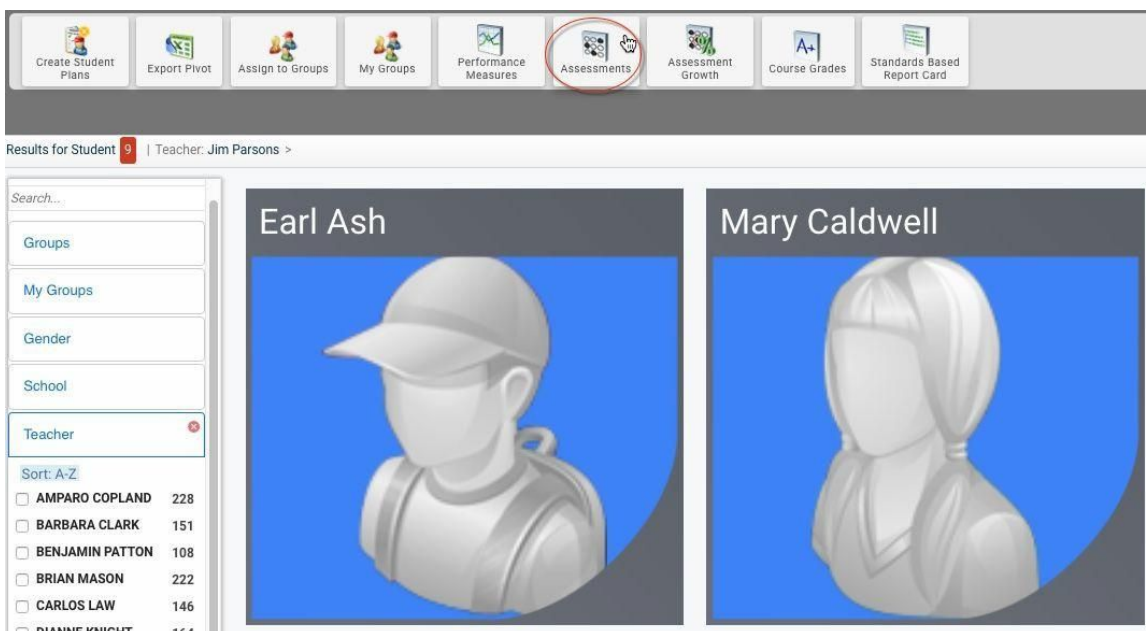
Create Student Plans
Export Pivot
Assign to Groups
My Groups
Performance Measures
Assessments
Assessment Growth
Course Grades
Standards Based Report Card

Results for Student 9 | Teacher: Jim Parsons >

Search...
Groups
My Groups
Gender
School
Teacher
Sort: A-Z
AMPARO COPLAND 228
BARBARA CLARK 151
BENJAMIN PATTON 108
BRIAN MASON 222
CARLOS LAW 146
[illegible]

Earl Ash

Mary Caldwell